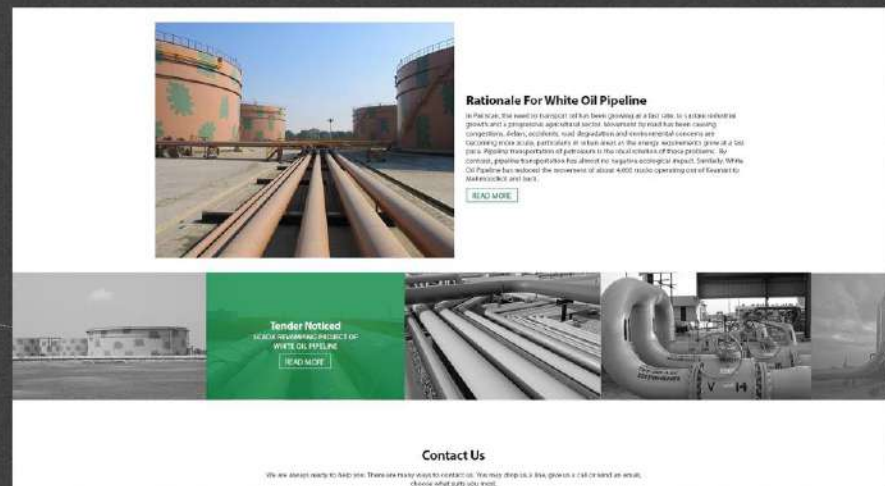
Rationale For White Oil Pipeline

In Pakistan, the need to transport oil has been growing at a fast rate, to sustain industrial growth and a prosperous agricultural sector. Movement by road has been causing congestion, delays, accidents, road degradation and environmental concerns are becoming more acute, particularly in urban areas as the energy requirements grow at a fast pace. Pipeline transportation of petroleum is the ideal solution of these problems. By contrast, pipeline transportation has almost no negative ecological impact. Similarly, White Oil Pipeline has reduced the movement of about 4,000 trucks operating out of Keamari to Mahmoodkot and back.

READ MORE

Tender Noticed

SCADA REVAMPING PROJECT OF WHITE OIL PIPELINE

READ MORE

Contact Us

We are always ready to help you. There are many ways to contact us. You may drop us a line, give us a call or send an email, choose what suits you most.